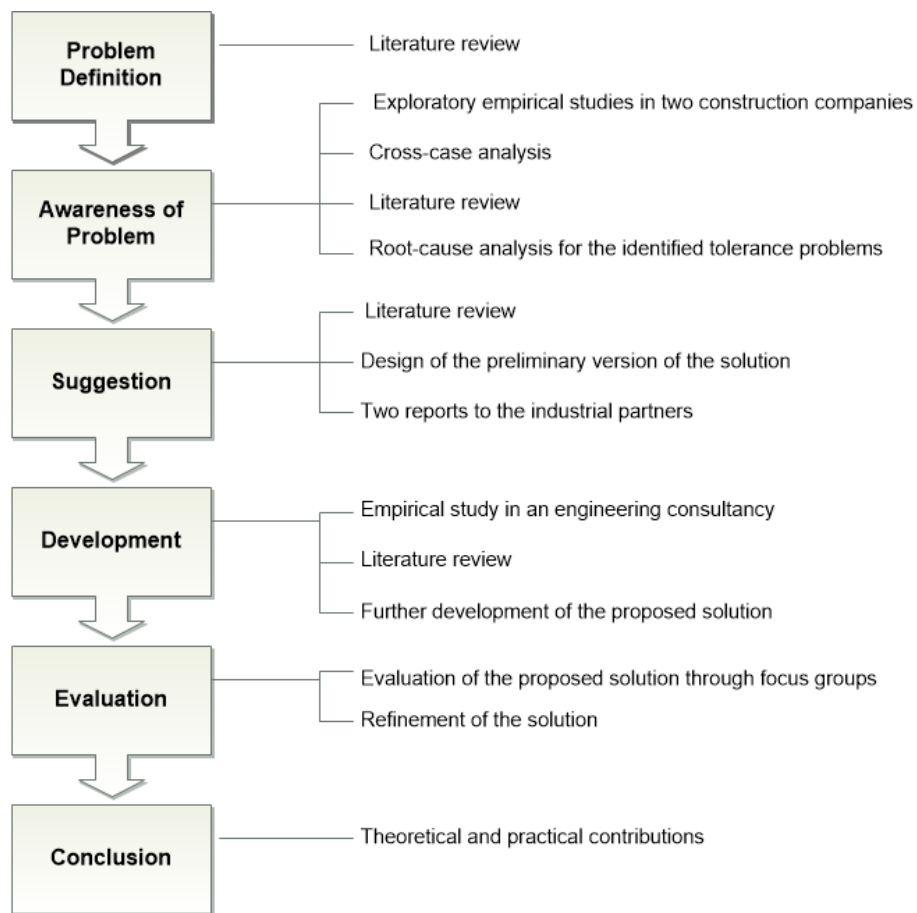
Problem Definition

Literature review

Awareness of Problem

Exploratory empirical studies in two construction companies

Cross-case analysis

Literature review

Root-cause analysis for the identified tolerance problems

Suggestion

Literature review

Design of the preliminary version of the solution

Two reports to the industrial partners

Development

Empirical study in an engineering consultancy

Literature review

Further development of the proposed solution

Evaluation

Evaluation of the proposed solution through focus groups

Refinement of the solution

Conclusion

Theoretical and practical contributions